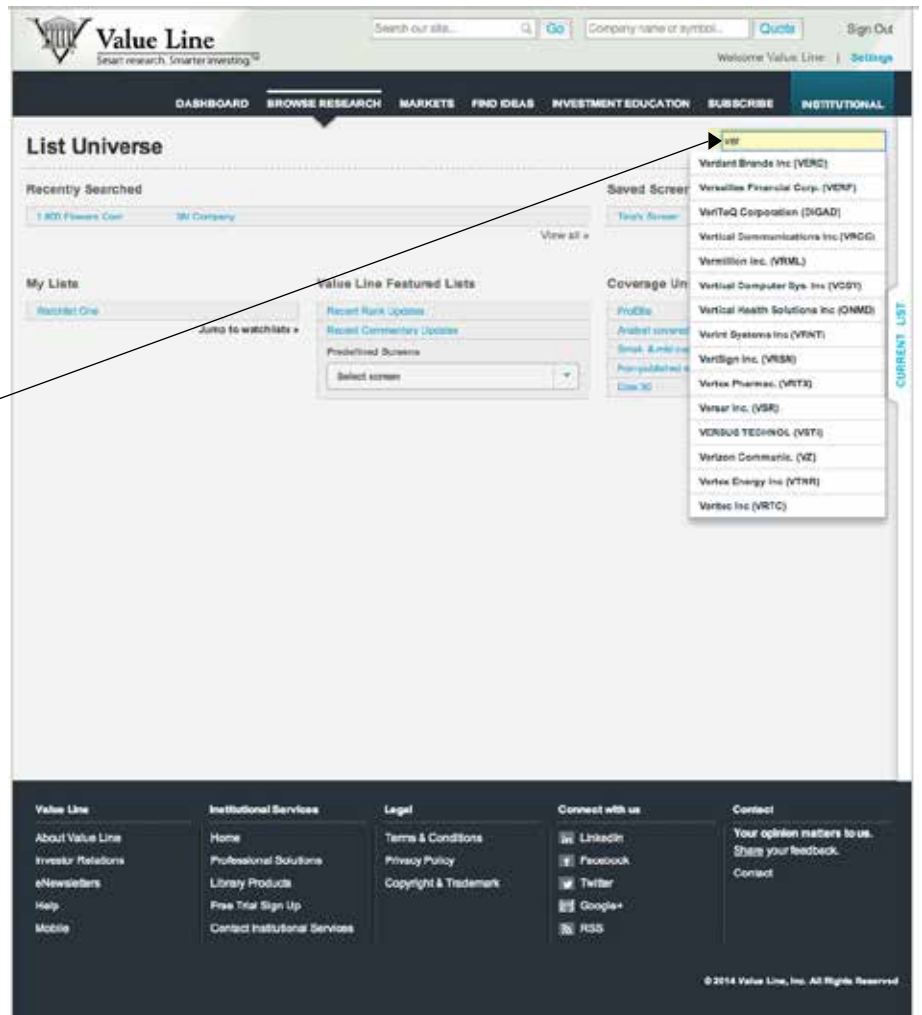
Value Line
Smart research. Smarter investing.℠

Search our site... Go | Company name or symbol... Quote | Sign Out

Welcome Value Line | Settings

DASHBOARD BROWSE RESEARCH MARKETS FIND IDEAS INVESTMENT EDUCATION SUBSCRIBE INSTITUTIONAL

List Universe

Recently Searched

1 800 Flowers Com | 3M Company

View all »

Saved Screens

Tina's Screen

My Lists

Watchlist One

Jump to watchlists »

Value Line Featured Lists

Recent Rank Updates

Recent Commentary Updates

Predefined Screens

Select screen

Coverage Universe

Profiles

Analyst covered

Small & mid cap

Non-published

Dow 30

ver

Verdant Brands Inc (VERD)

Versailles Financial Corp. (VERF)

VeriTeQ Corporation (DIGAD)

Vertical Communications Inc (VRCC)

Vermillion Inc. (VRML)

Vertical Computer Sys. Inc (VCSY)

Vertical Health Solutions Inc (ONMD)

Verint Systems Inc (VRNT)

VeriSign Inc. (VRSN)

Vertex Pharmac. (VRTX)

Versar Inc. (VSR)

VERSUS TECHNOL (VSTI)

Verizon Communic. (VZ)

Vertex Energy Inc (VTNR)

Veritec Inc (VRTC)

CURRENT LIST

Value Line

About Value Line

Investor Relations

eNewsletters

Help

Mobile

Institutional Services

Home

Professional Solutions

Library Products

Free Trial Sign Up

Contact Institutional Services

Legal

Terms & Conditions

Privacy Policy

Copyright & Trademark

Connect with us

LinkedIn

Facebook

Twitter

Google+

RSS

Contact

Your opinion matters to us. Share your feedback.

Contact

© 2014 Value Line, Inc. All Rights Reserved